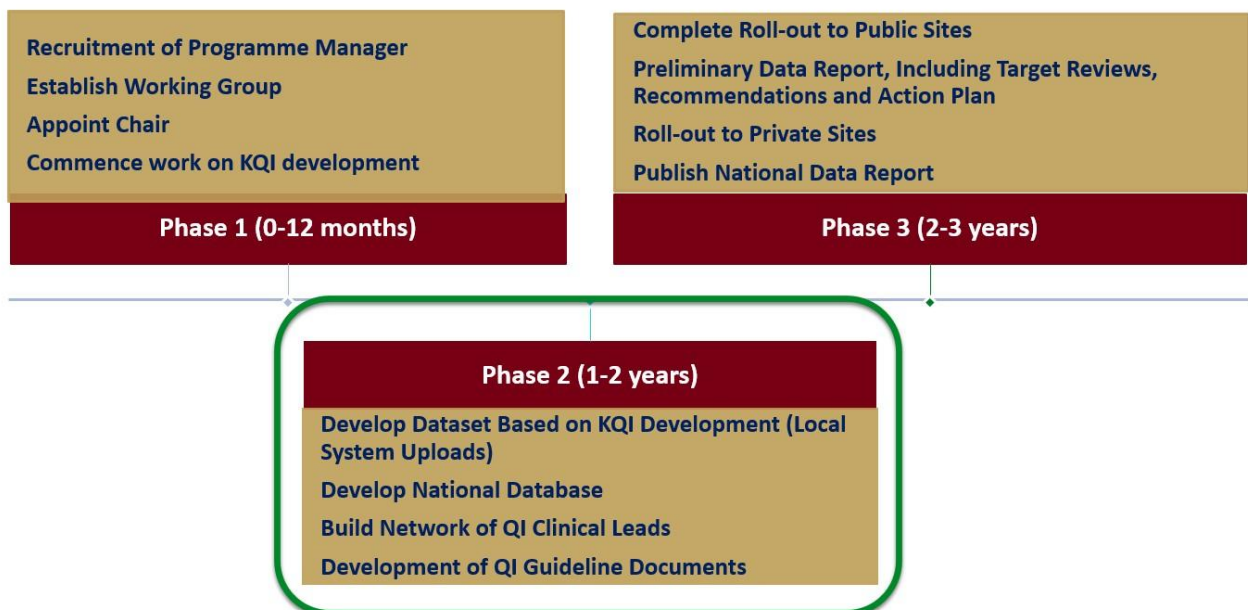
Recruitment of Programme Manager
Establish Working Group
Appoint Chair
Commence work on KQI development

Phase 1 (0-12 months)

Complete Roll-out to Public Sites
Preliminary Data Report, Including Target Reviews, Recommendations and Action Plan
Roll-out to Private Sites
Publish National Data Report

Phase 3 (2-3 years)

Phase 2 (1-2 years)

Develop Dataset Based on KQI Development (Local System Uploads)
Develop National Database
Build Network of QI Clinical Leads
Development of QI Guideline Documents